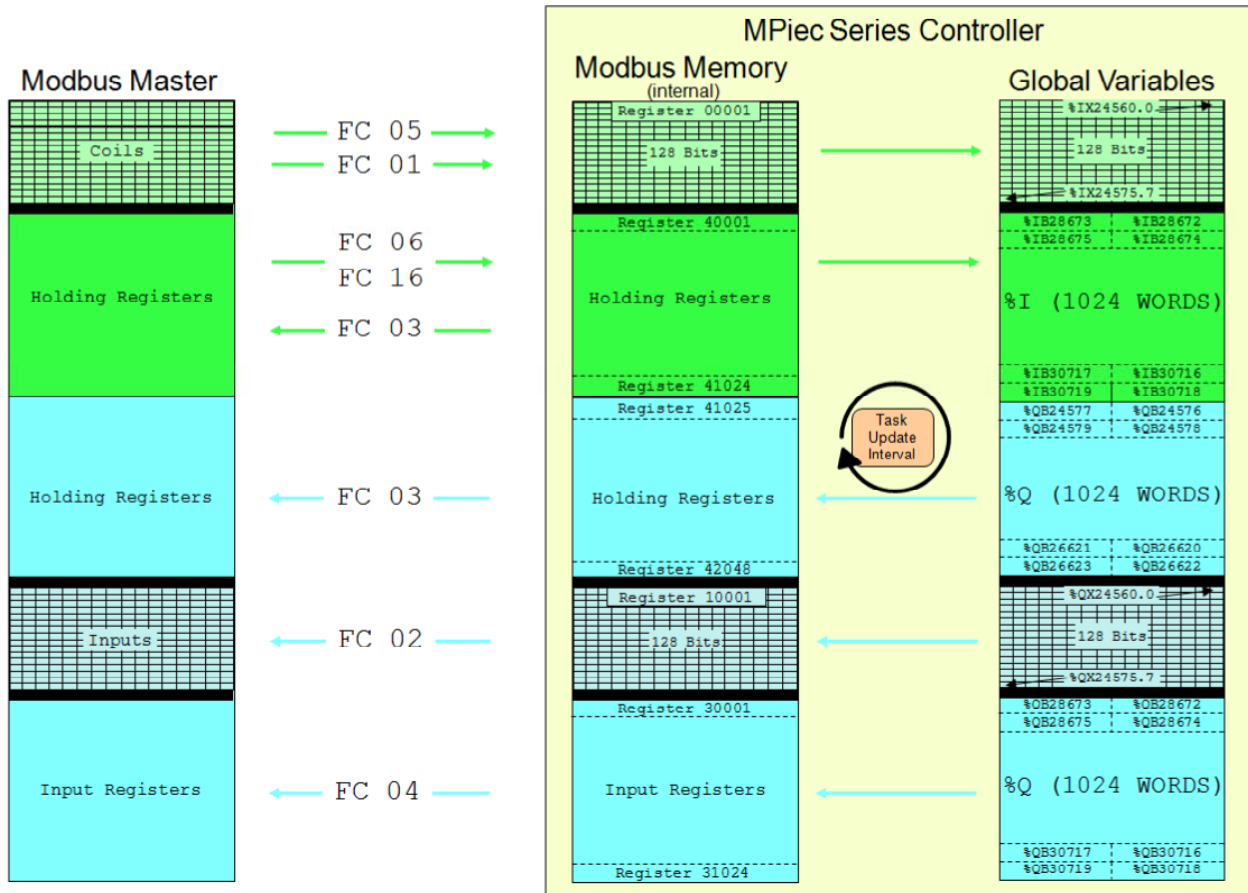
MPiec Series Controller

Modbus Master

Coils

Holding Registers

Holding Registers

Inputs

Input Registers

FC 05
FC 01

FC 06
FC 16

FC 03

FC 03

FC 02

FC 04

Modbus Memory
(internal)

Register 00001
128 Bits

Register 40001
Holding Registers
Register 41024
Register 41025
Holding Registers
Register 42048
Register 10001
128 Bits
Register 30001
Input Registers
Register 31024

Task Update Interval

Global Variables

%IX24560.0
128 Bits
%IX24575.7

| %IB28673 | %IB28672 |
|---|---|
| %IB28675 | %IB28674 |

%I (1024 WORDS)

| %IB30717 | %IB30716 |
|---|---|
| %IB30719 | %IB30718 |
| %QB24577 | %QB24576 |
| %QB24579 | %QB24578 |

%Q (1024 WORDS)

| %QB26621 | %QB26620 |
|---|---|
| %QB26623 | %QB26622 |

%QX24560.0
128 Bits
%QX24575.7

| %QB28673 | %QB28672 |
|---|---|
| %QB28675 | %QB28674 |

%Q (1024 WORDS)

| %QB30717 | %QB30716 |
|---|---|
| %QB30719 | %QB30718 |